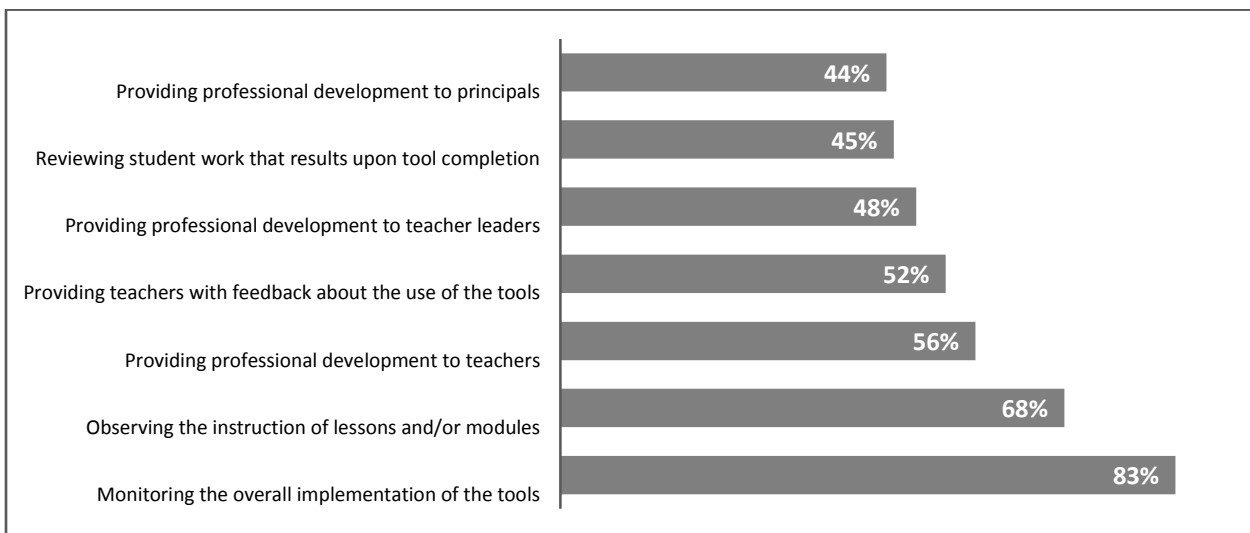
Providing professional development to principals 44%

Reviewing student work that results upon tool completion 45%

Providing professional development to teacher leaders 48%

Providing teachers with feedback about the use of the tools 52%

Providing professional development to teachers 56%

Observing the instruction of lessons and/or modules 68%

Monitoring the overall implementation of the tools 83%